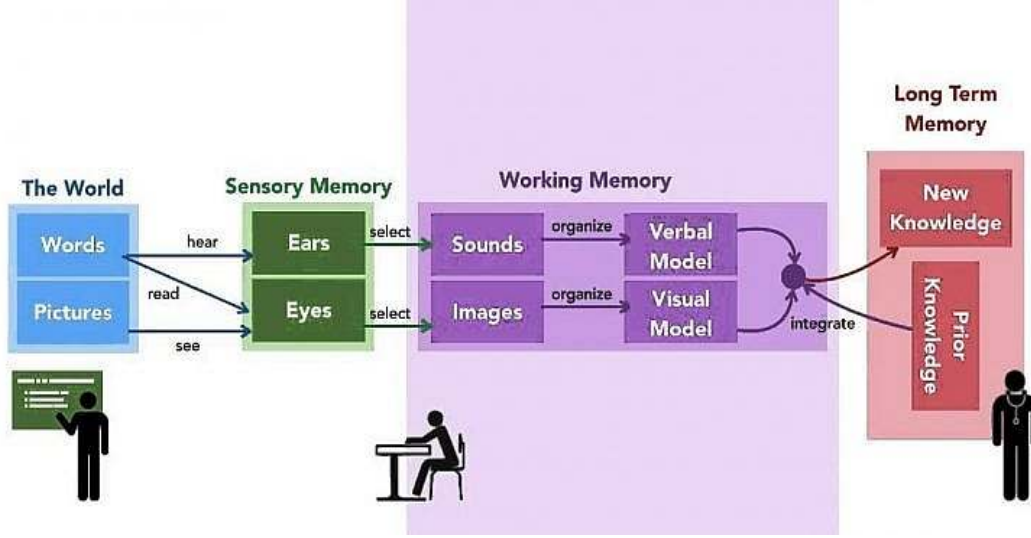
The World

Words

Pictures

hear

read

see

Sensory Memory

Ears

Eyes

select

select

Working Memory

Sounds

Images

organize

organize

Verbal Model

Visual Model

integrate

Long Term Memory

New Knowledge

Prior Knowledge